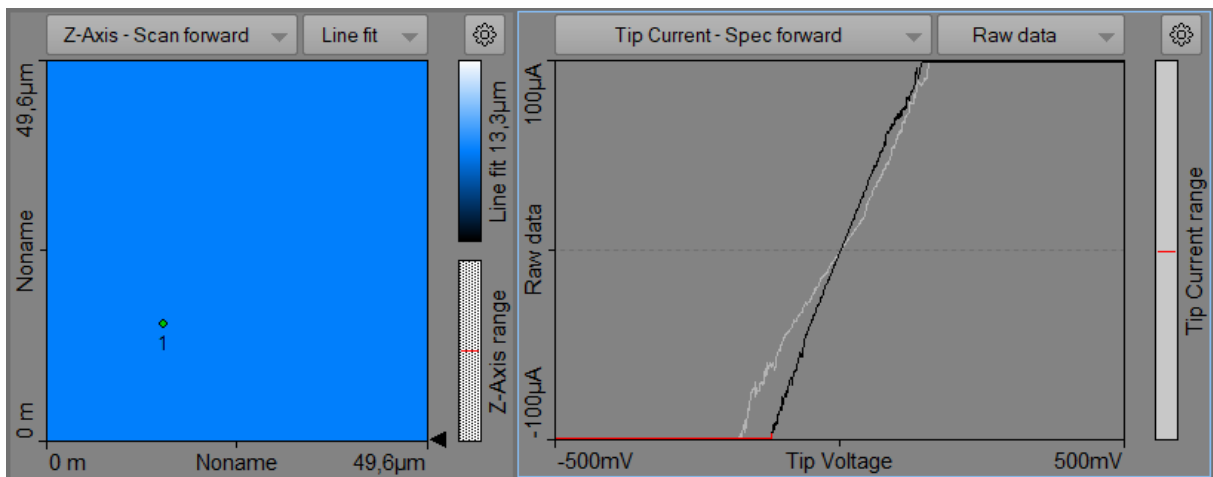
Z-Axis - Scan forward
Line fit

49,6µm
Noname
0 m
1
0 m
Noname
49,6µm

Line fit 13,3µm
Z-Axis range

Tip Current - Spec forward
Raw data

100µA
Raw data
-100µA
-500mV
Tip Voltage
500mV

Tip Current range